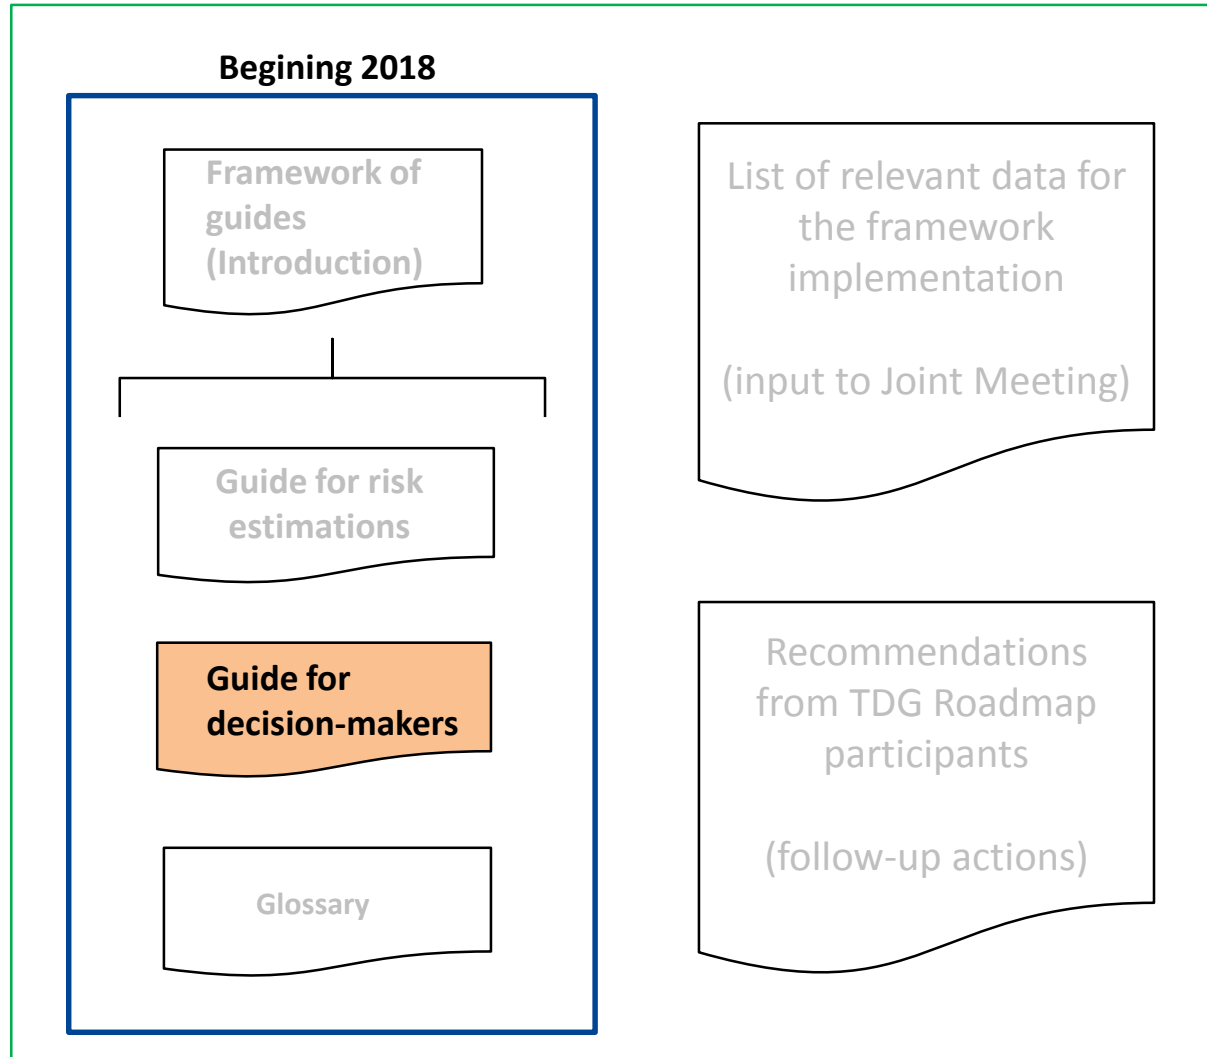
Begining 2018

Framework of guides (Introduction)

Guide for risk estimations

Guide for decision-makers

Glossary

List of relevant data for the framework implementation

(input to Joint Meeting)

Recommendations from TDG Roadmap participants

(follow-up actions)